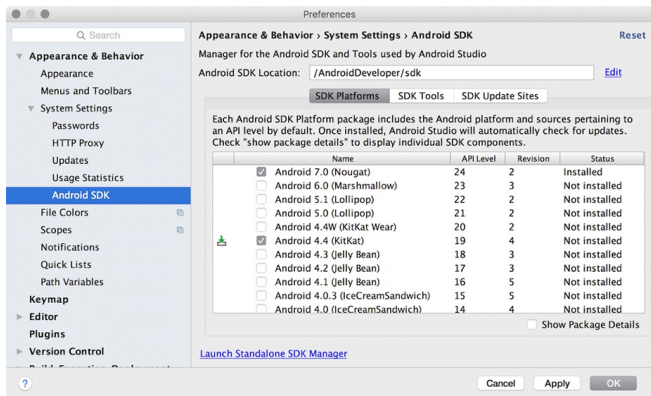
Preferences

Q Search

Appearance & Behavior
Appearance
Menus and Toolbars
System Settings
Passwords
HTTP Proxy
Updates
Usage Statistics
Android SDK
File Colors
Scopes
Notifications
Quick Lists
Path Variables
Keymap
Editor
Plugins
Version Control

Appearance & Behavior › System Settings › Android SDK

Reset

Manager for the Android SDK and Tools used by Android Studio

Android SDK Location: /AndroidDeveloper/sdk

Edit

SDK Platforms | SDK Tools | SDK Update Sites

Each Android SDK Platform package includes the Android platform and sources pertaining to an API level by default. Once installed, Android Studio will automatically check for updates. Check "show package details" to display individual SDK components.

| | Name | API Level | Revision | Status |
|---|---|---|---|---|
| ☑ | Android 7.0 (Nougat) | 24 | 2 | Installed |
| ☐ | Android 6.0 (Marshmallow) | 23 | 3 | Not installed |
| ☐ | Android 5.1 (Lollipop) | 22 | 2 | Not installed |
| ☐ | Android 5.0 (Lollipop) | 21 | 2 | Not installed |
| ☐ | Android 4.4W (KitKat Wear) | 20 | 2 | Not installed |
| ☑ | Android 4.4 (KitKat) | 19 | 4 | Not installed |
| ☐ | Android 4.3 (Jelly Bean) | 18 | 3 | Not installed |
| ☐ | Android 4.2 (Jelly Bean) | 17 | 3 | Not installed |
| ☐ | Android 4.1 (Jelly Bean) | 16 | 5 | Not installed |
| ☐ | Android 4.0.3 (IceCreamSandwich) | 15 | 5 | Not installed |
| ☐ | Android 4.0 (IceCreamSandwich) | 14 | 4 | Not installed |

Show Package Details

Launch Standalone SDK Manager

?

Cancel
Apply
OK